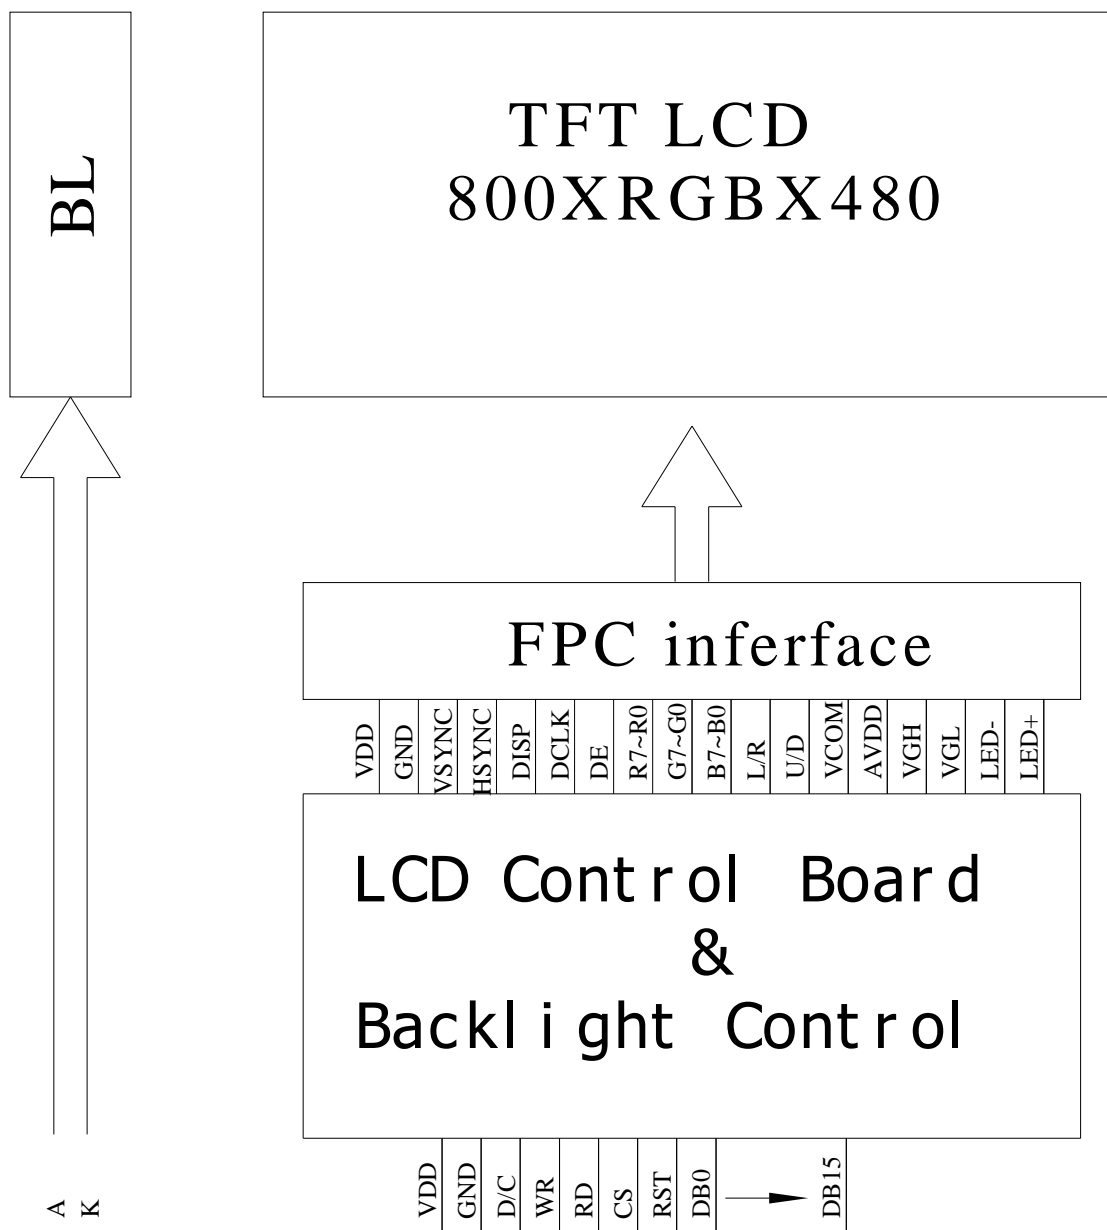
BL

TFT LCD
800XRGBX480

FPC inferface

VDD
GND
VSYNC
HSYNC
DISP
DCLK
DE
R7~R0
G7~G0
B7~B0
L/R
U/D
VCOM
AVDD
VGH
VGL
LED-
LED+

LCD Control Board
&
Backlight Control

VDD
GND
D/C
WR
RD
CS
RST
DB0
DB15

A
K